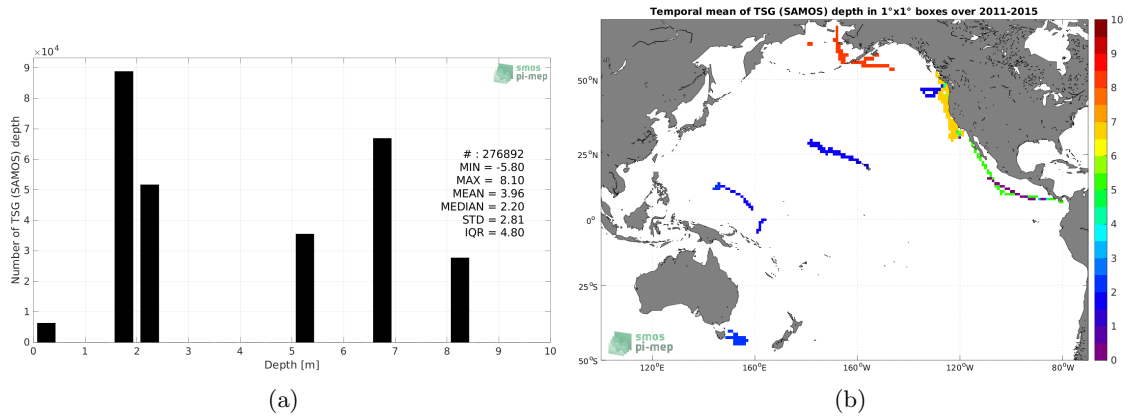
$\times 10^4$

smos pi-mep

Number of TSG (SAMOS) depth

9
8
7
6
5
4
3
2
1
0

# : 276892
MIN = -5.80
MAX = 8.10
MEAN = 3.96
MEDIAN = 2.20
STD = 2.81
IQR = 4.80

0 1 2 3 4 5 6 7 8 9 10
Depth [m]

(a)

Temporal mean of TSG (SAMOS) depth in 1°x1° boxes over 2011-2015

50°N
25°N
0°
25°S
50°S

120°E 160°E 160°W 120°W 80°W

smos pi-mep

10
9
8
7
6
5
4
3
2
1
0

(b)